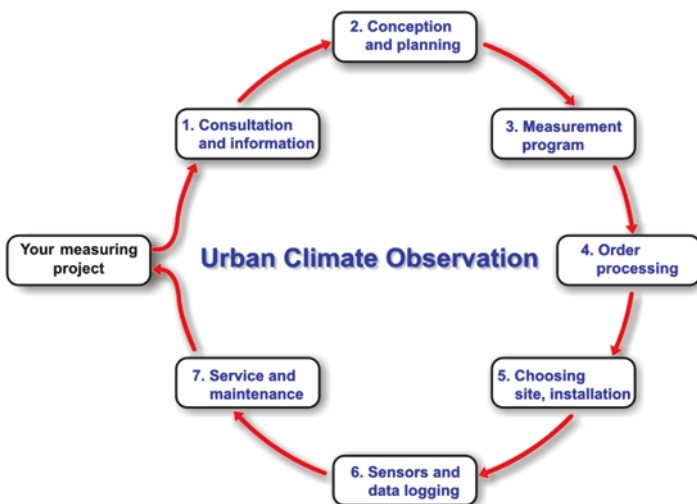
Urban Climate Observation

Your measuring project

1. Consultation and information

2. Conception and planning

3. Measurement program

4. Order processing

5. Choosing site, installation

6. Sensors and data logging

7. Service and maintenance